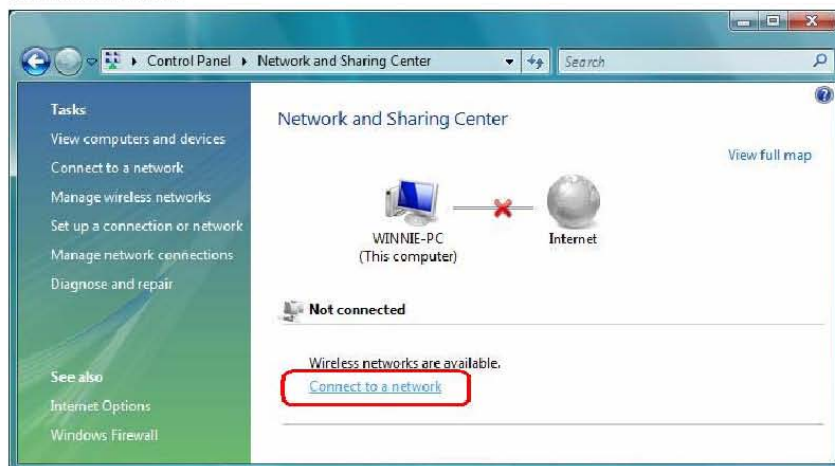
Control Panel ▸ Network and Sharing Center

Search

Tasks

View computers and devices

Connect to a network

Manage wireless networks

Set up a connection or network

Manage network connections

Diagnose and repair

See also

Internet Options

Windows Firewall

Network and Sharing Center

View full map

WINNIE-PC
(This computer)

Internet

Not connected

Wireless networks are available.

Connect to a network